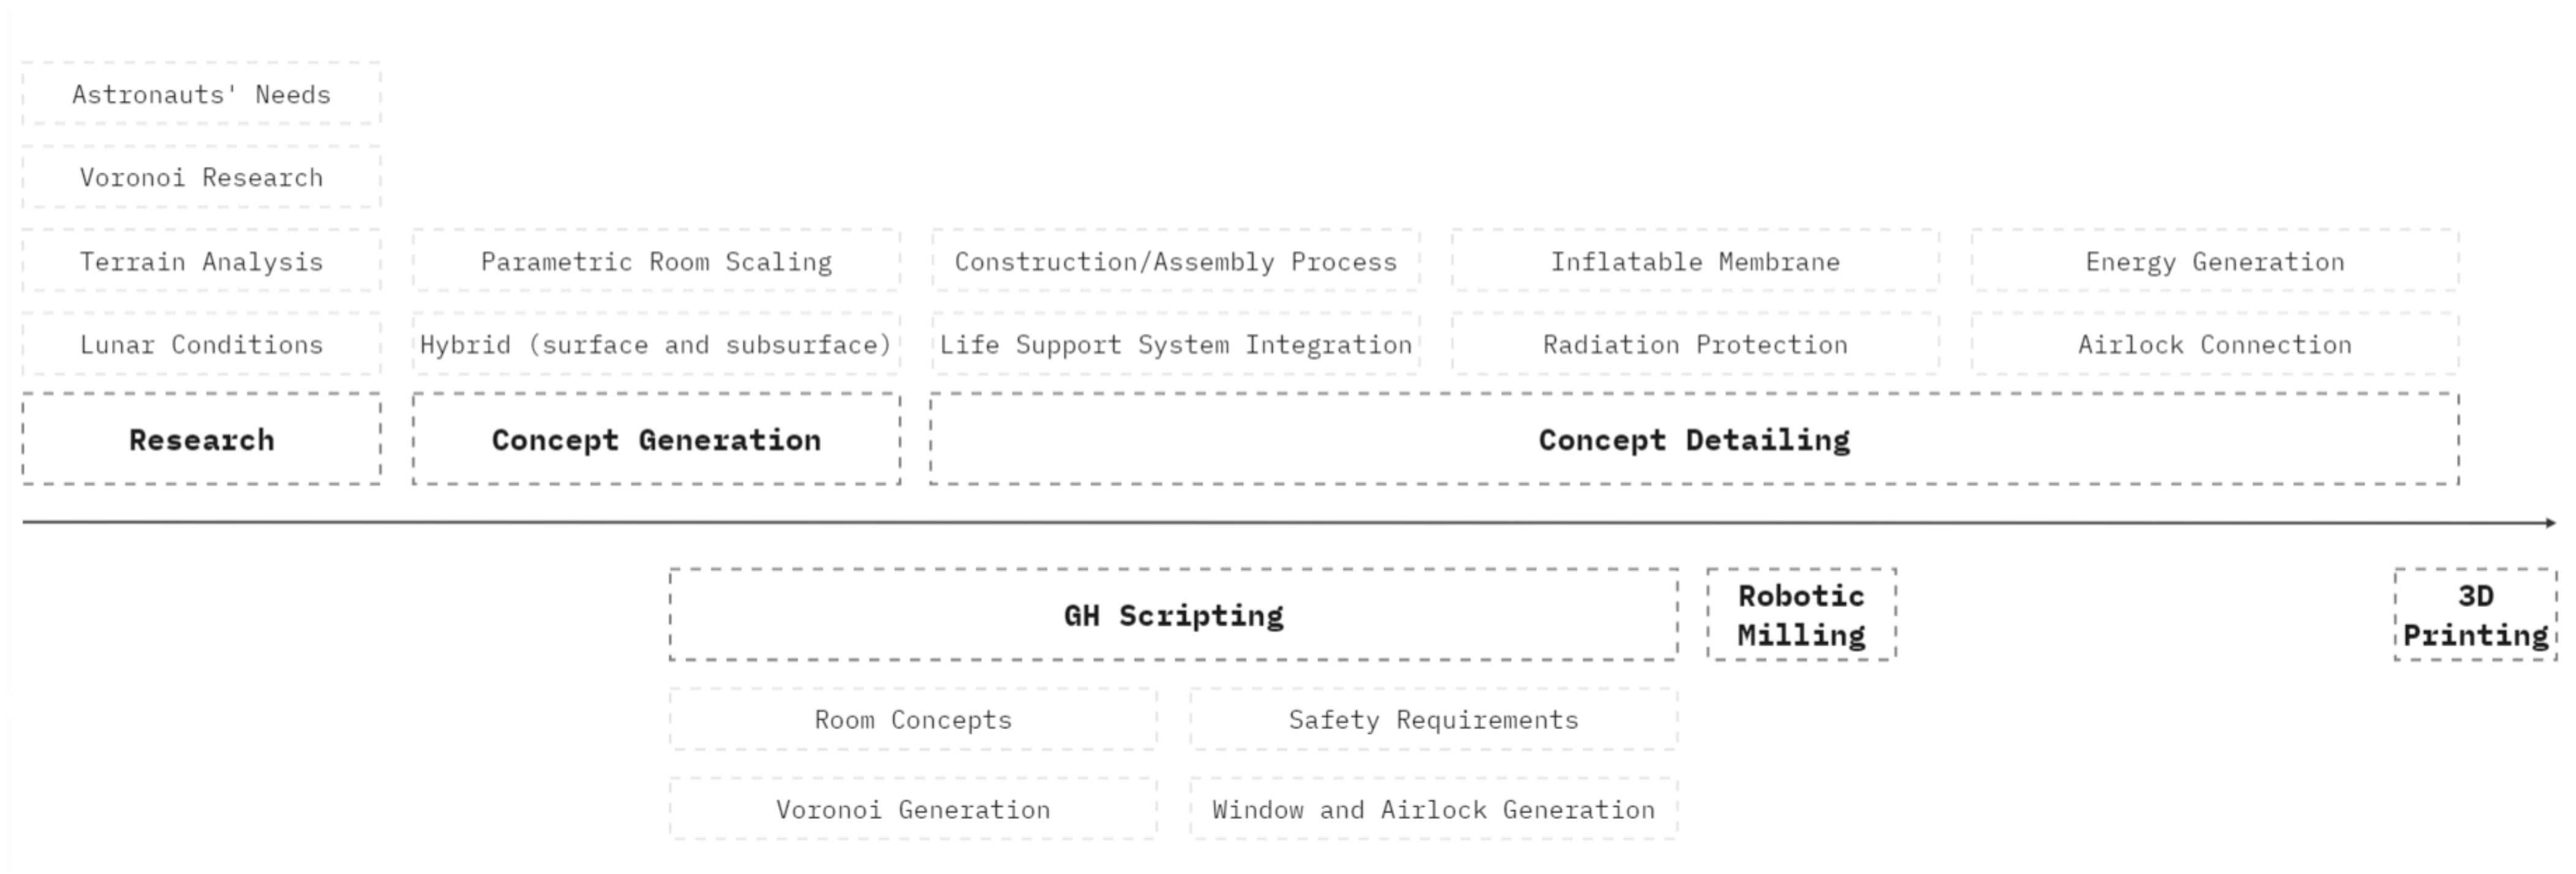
Astronauts' Needs

Voronoi Research

Terrain Analysis

Lunar Conditions

Research

Parametric Room Scaling

Hybrid (surface and subsurface)

Concept Generation

Construction/Assembly Process

Life Support System Integration

Inflatable Membrane

Radiation Protection

Energy Generation

Airlock Connection

Concept Detailing

GH Scripting

Robotic Milling

3D Printing

Room Concepts

Safety Requirements

Voronoi Generation

Window and Airlock Generation